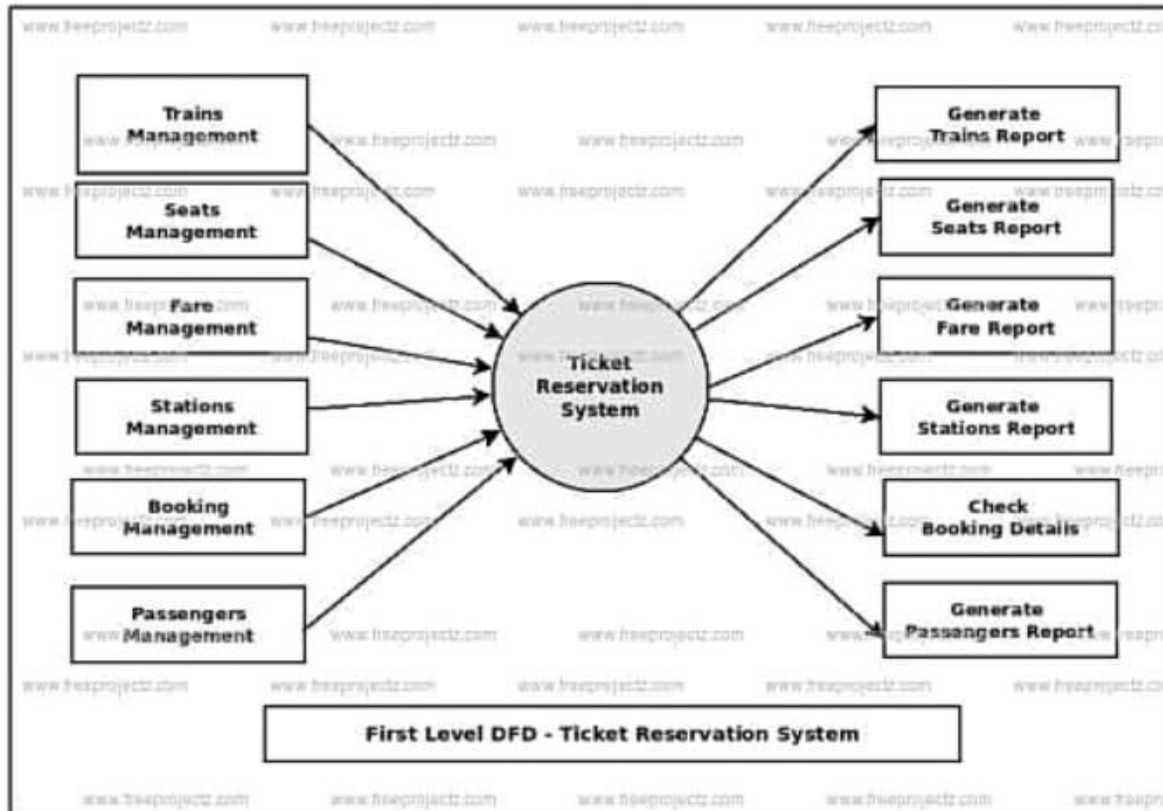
www.freeprojectz.com www.freeprojectz.com www.freeprojectz.com www.freeprojectz.com www.freeprojectz.com

Trains Management

Seats Management

Fare Management

Stations Management

Booking Management

Passengers Management

Ticket Reservation System

Generate Trains Report

Generate Seats Report

Generate Fare Report

Generate Stations Report

Check Booking Details

Generate Passangers Report

www.freeprojectz.com www.freeprojectz.com www.freeprojectz.com www.freeprojectz.com www.freeprojectz.com

First Level DFD - Ticket Reservation System

www.freeprojectz.com www.freeprojectz.com www.freeprojectz.com www.freeprojectz.com www.freeproj